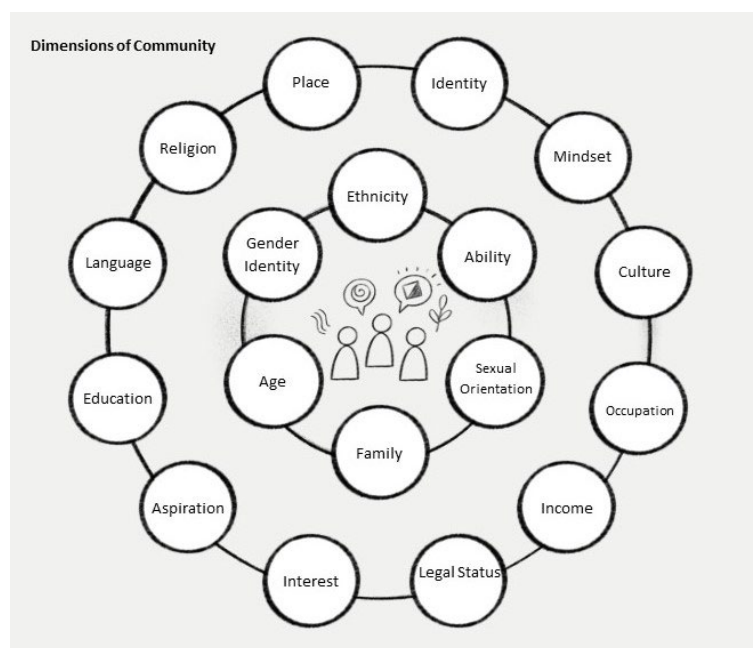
Dimensions of Community

Place

Identity

Religion

Mindset

Ethnicity

Gender Identity

Ability

Language

Culture

Age

Sexual Orientation

Education

Occupation

Family

Income

Aspiration

Interest

Legal Status